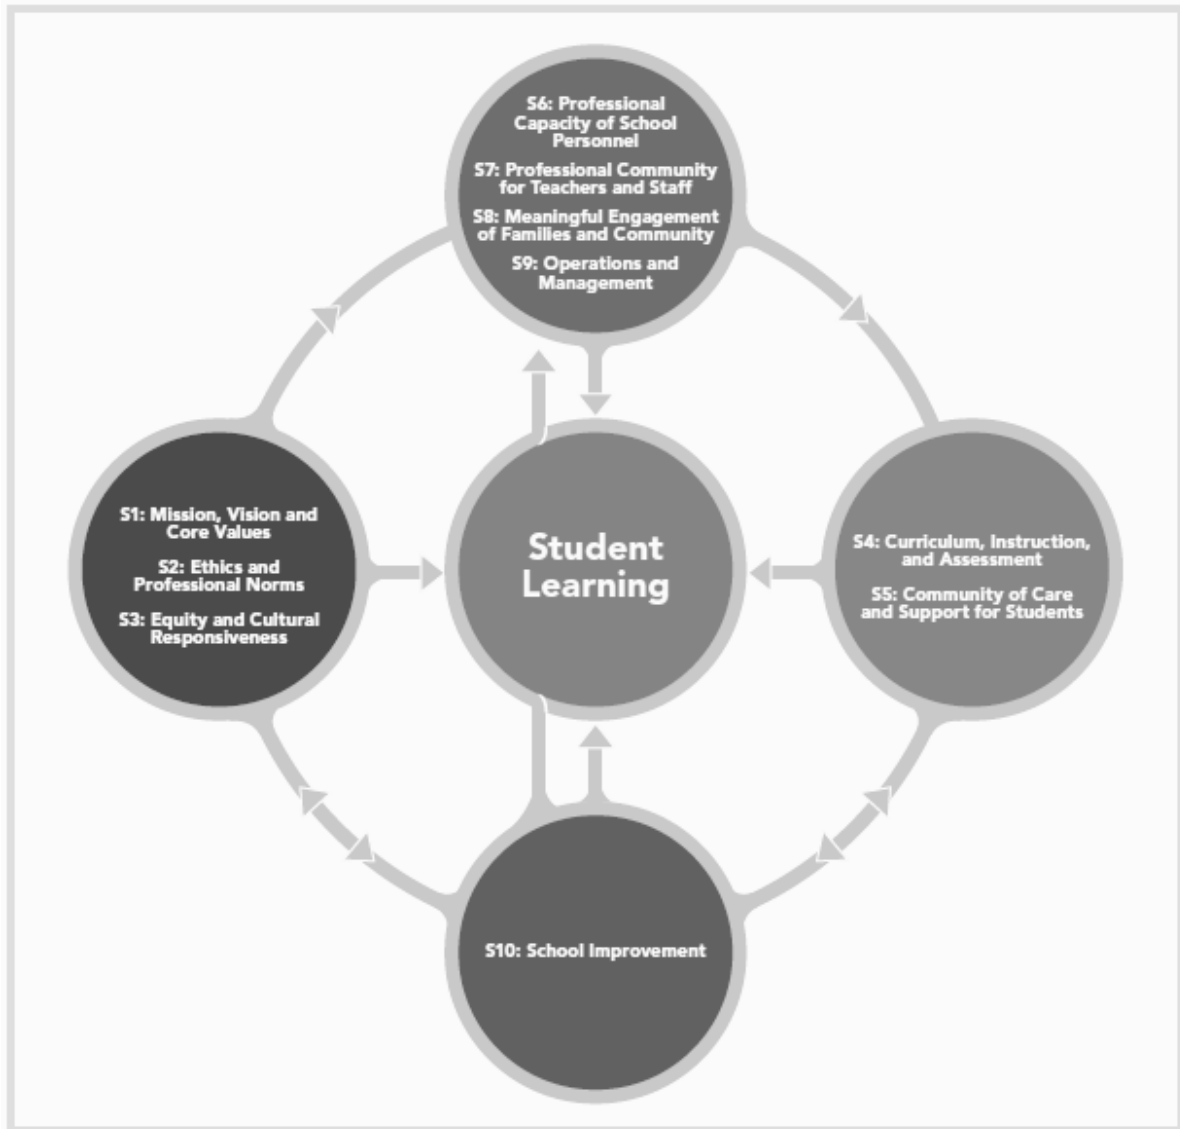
S6: Professional Capacity of School Personnel

S7: Professional Community for Teachers and Staff

S8: Meaningful Engagement of Families and Community

S9: Operations and Management

S1: Mission, Vision and Core Values

S2: Ethics and Professional Norms

S3: Equity and Cultural Responsiveness

Student Learning

S4: Curriculum, Instruction, and Assessment

S5: Community of Care and Support for Students

S10: School Improvement